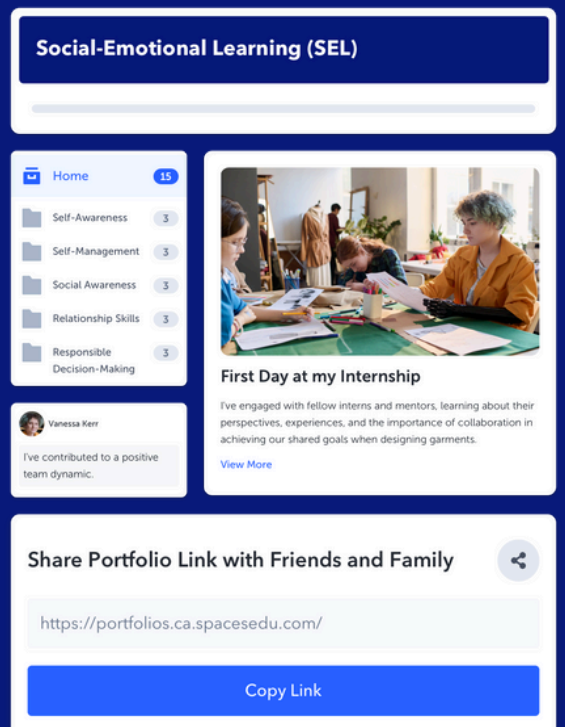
Social-Emotional Learning (SEL)

Home 15

Self-Awareness 3

Self-Management 3

Social Awareness 3

Relationship Skills 3

Responsible Decision-Making 3

Vanessa Kerr

I've contributed to a positive team dynamic.

First Day at my Internship

I've engaged with fellow interns and mentors, learning about their perspectives, experiences, and the importance of collaboration in achieving our shared goals when designing garments.

View More

Share Portfolio Link with Friends and Family

https://portfolios.ca.spacesedu.com/

Copy Link